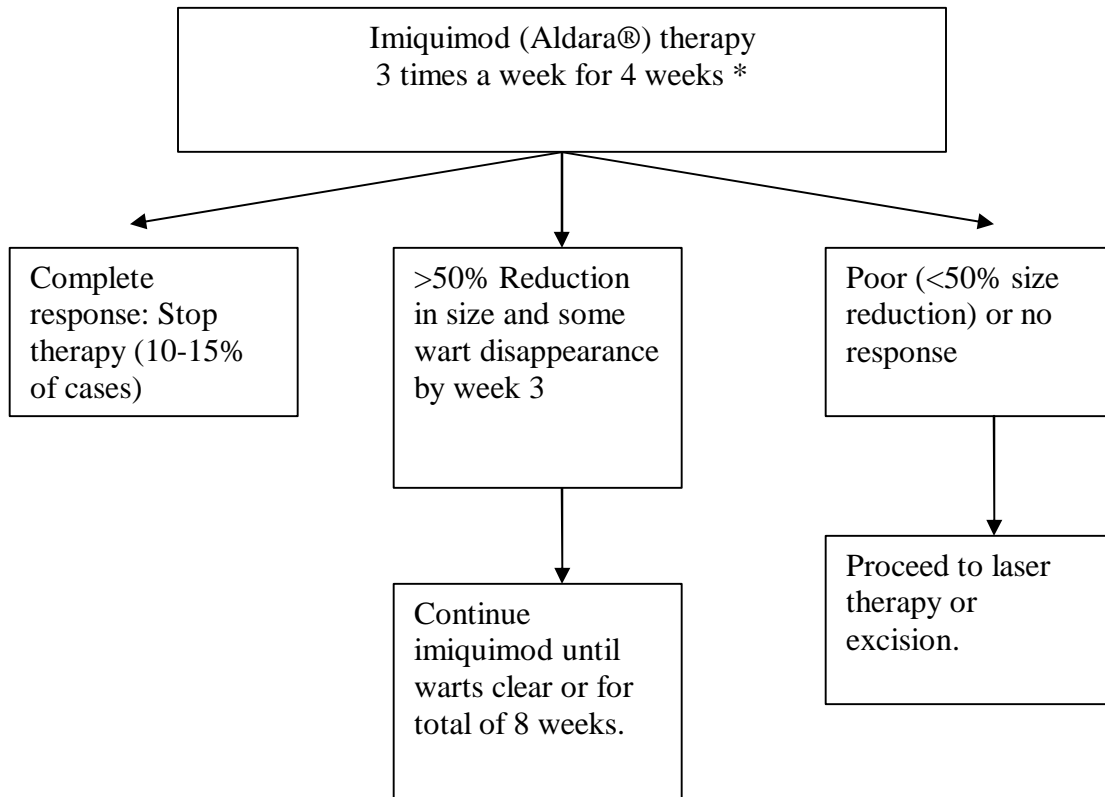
Imiquimod (Aldara®) therapy
3 times a week for 4 weeks *

Complete response: Stop therapy (10-15% of cases)

>50% Reduction in size and some wart disappearance by week 3

Poor (<50% size reduction) or no response

Continue imiquimod until warts clear or for total of 8 weeks.

Proceed to laser therapy or excision.